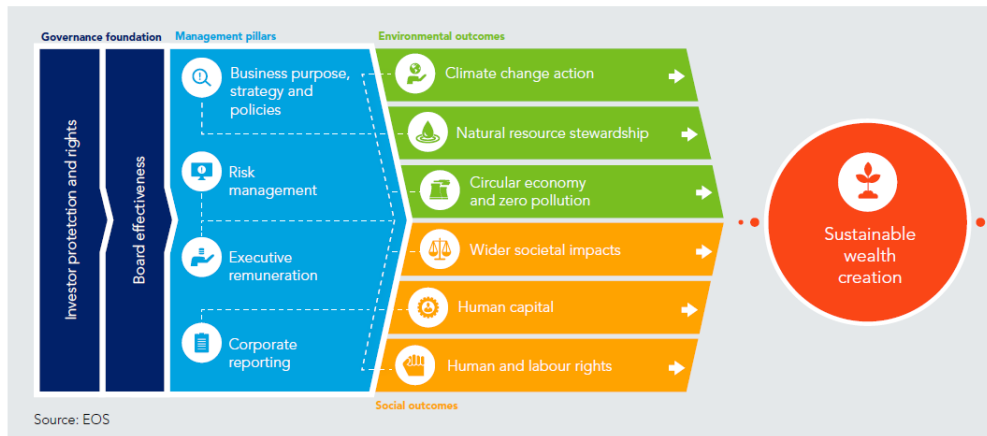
Governance foundation

Investor protection and rights

Board effectiveness

Management pillars

Business purpose, strategy and policies

Risk management

Executive remuneration

Corporate reporting

Environmental outcomes

Climate change action

Natural resource stewardship

Circular economy and zero pollution

Wider societal impacts

Human capital

Human and labour rights

Social outcomes

Sustainable wealth creation

Source: EOS